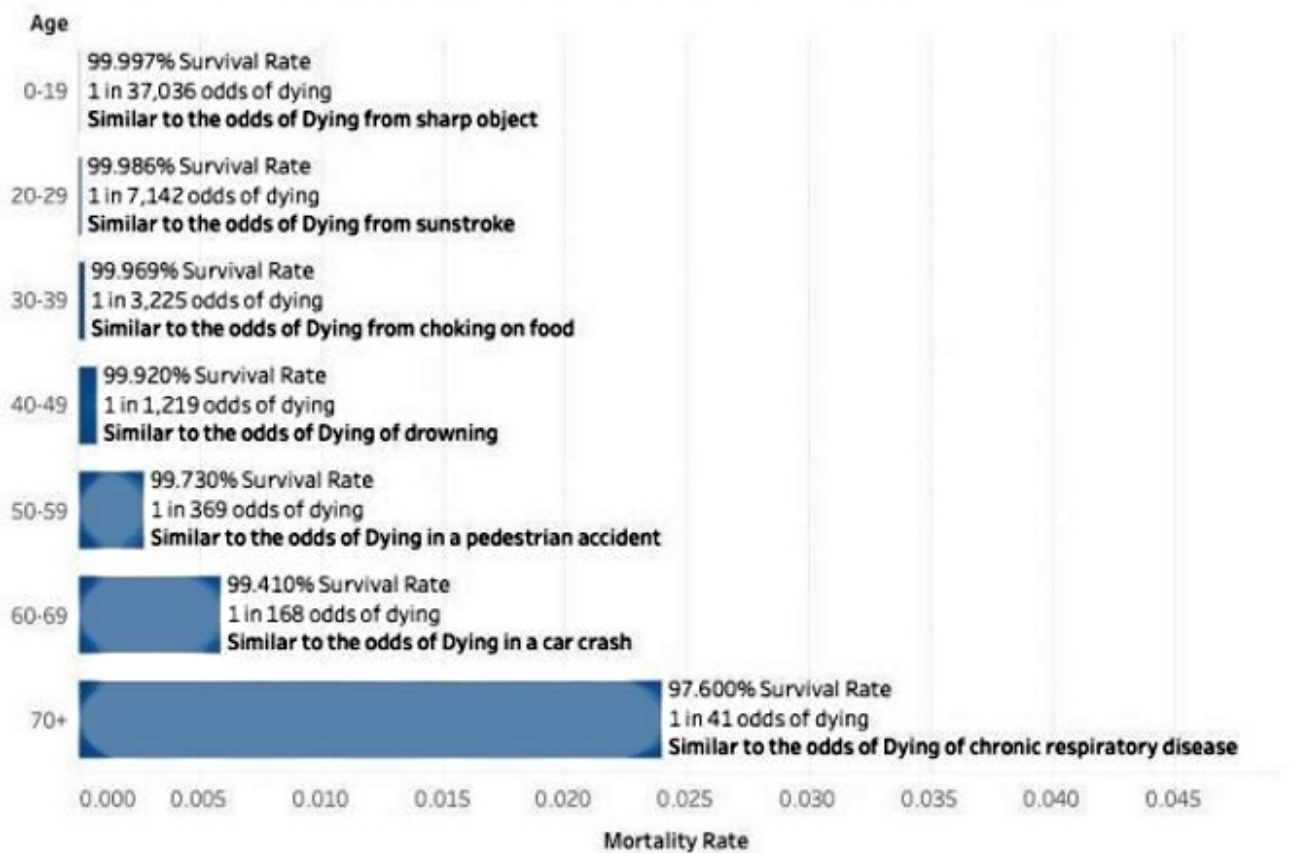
Age

0-19
99.997% Survival Rate
1 in 37,036 odds of dying
Similar to the odds of Dying from sharp object

20-29
99.986% Survival Rate
1 in 7,142 odds of dying
Similar to the odds of Dying from sunstroke

30-39
99.969% Survival Rate
1 in 3,225 odds of dying
Similar to the odds of Dying from choking on food

40-49
99.920% Survival Rate
1 in 1,219 odds of dying
Similar to the odds of Dying of drowning

50-59
99.730% Survival Rate
1 in 369 odds of dying
Similar to the odds of Dying in a pedestrian accident

60-69
99.410% Survival Rate
1 in 168 odds of dying
Similar to the odds of Dying in a car crash

70+
97.600% Survival Rate
1 in 41 odds of dying
Similar to the odds of Dying of chronic respiratory disease

0.000 0.005 0.010 0.015 0.020 0.025 0.030 0.035 0.040 0.045

Mortality Rate